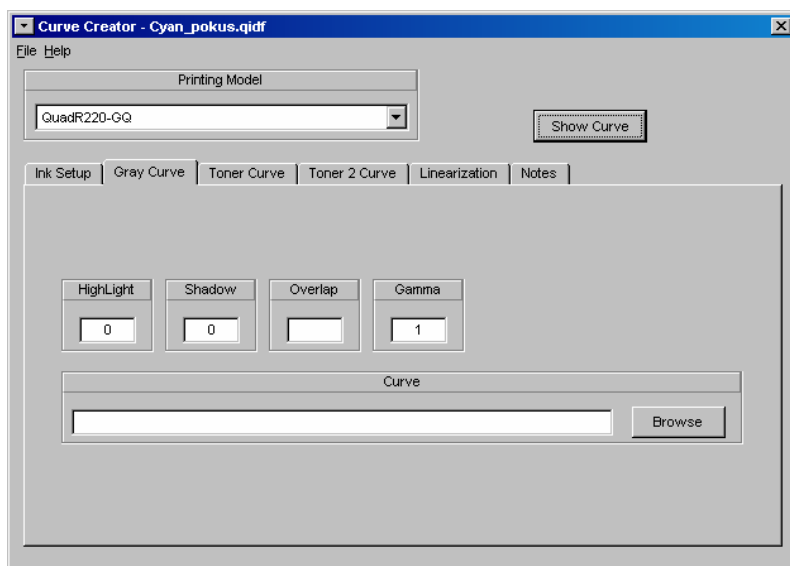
Curve Creator - Cyan_pokus.qidf

File Help

Printing Model

QuadR220-GQ

Show Curve

Ink Setup | Gray Curve | Toner Curve | Toner 2 Curve | Linearization | Notes

HighLight
0

Shadow
0

Overlap

Gamma
1

Curve

Browse